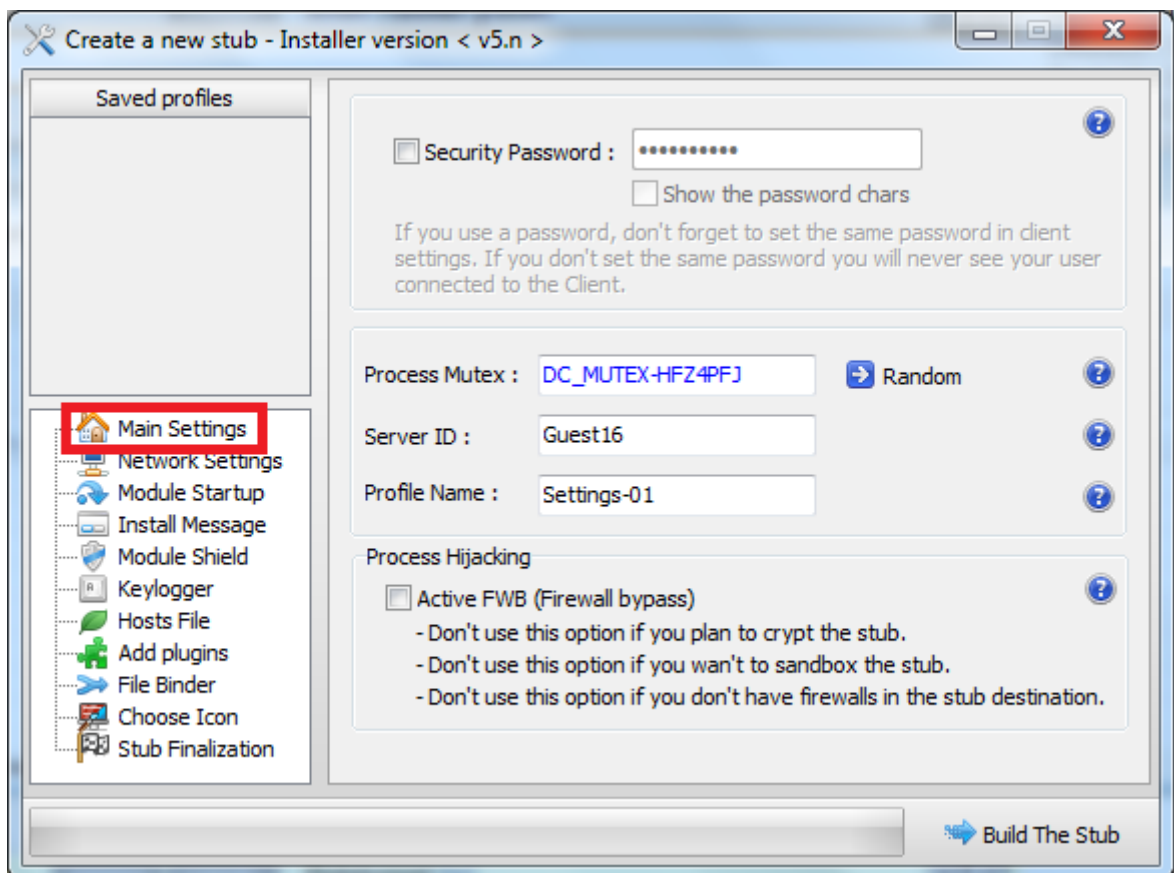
Create a new stub - Installer version < v5.n >

Saved profiles

Main Settings
Network Settings
Module Startup
Install Message
Module Shield
Keylogger
Hosts File
Add plugins
File Binder
Choose Icon
Stub Finalization

Security Password : ••••••••••••
Show the password chars

If you use a password, don't forget to set the same password in client settings. If you don't set the same password you will never see your user connected to the Client.

Process Mutex : DC_MUTEX-HFZ4PFJ
Random

Server ID : Guest16

Profile Name : Settings-01

Process Hijacking

Active FWB (Firewall bypass)
- Don't use this option if you plan to crypt the stub.
- Don't use this option if you wan't to sandbox the stub.
- Don't use this option if you don't have firewalls in the stub destination.

Build The Stub